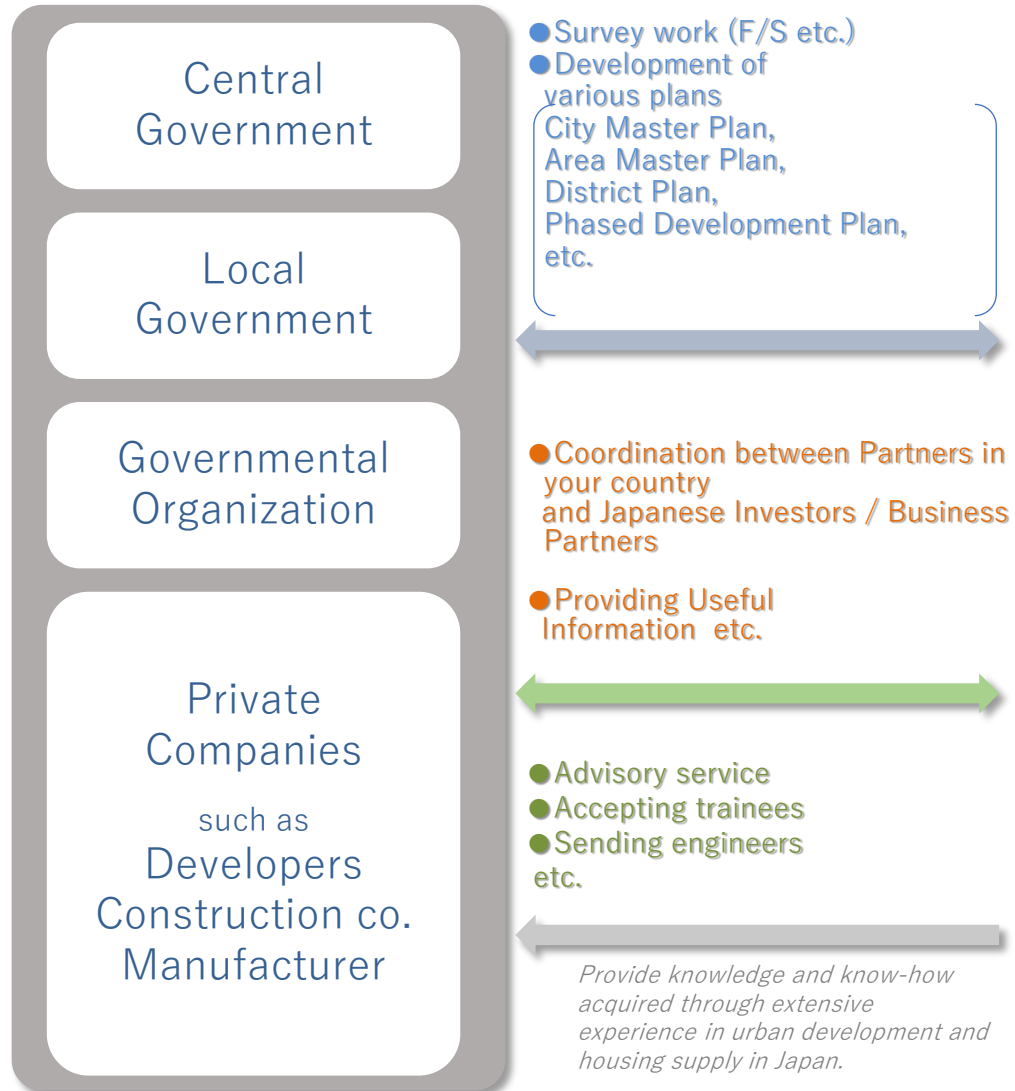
Central Government

Local Government

Governmental Organization

Private Companies

such as

Developers

Construction co.

Manufacturer

●Survey work (F/S etc.)
●Development of various plans
City Master Plan,
Area Master Plan,
District Plan,
Phased Development Plan,
etc.

●Coordination between Partners in your country and Japanese Investors / Business Partners

●Providing Useful Information etc.

●Advisory service
●Accepting trainees
●Sending engineers
etc.

Provide knowledge and know-how acquired through extensive experience in urban development and housing supply in Japan.